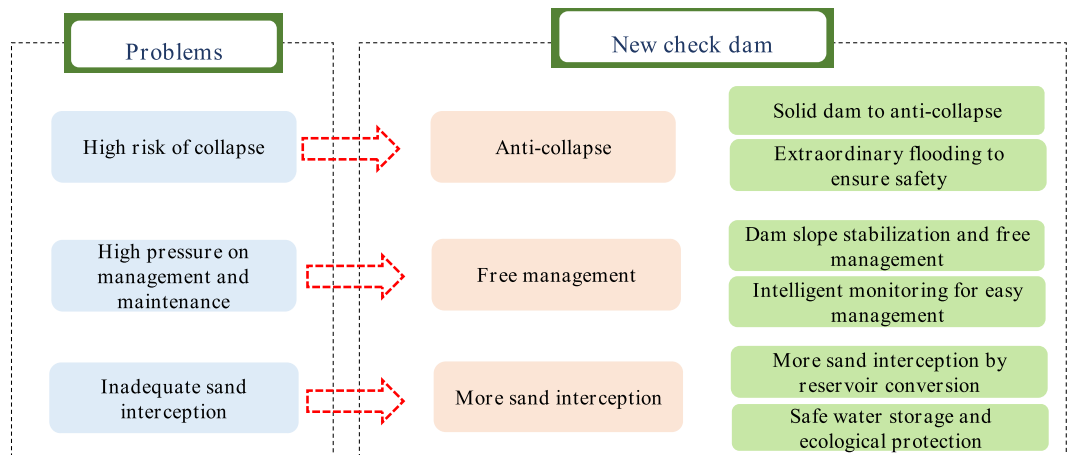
Problems

New check dam

High risk of collapse

Anti-collapse

Solid dam to anti-collapse

Extraordinary flooding to ensure safety

High pressure on management and maintenance

Free management

Dam slope stabilization and free management

Intelligent monitoring for easy management

Inadequate sand interception

More sand interception

More sand interception by reservoir conversion

Safe water storage and ecological protection